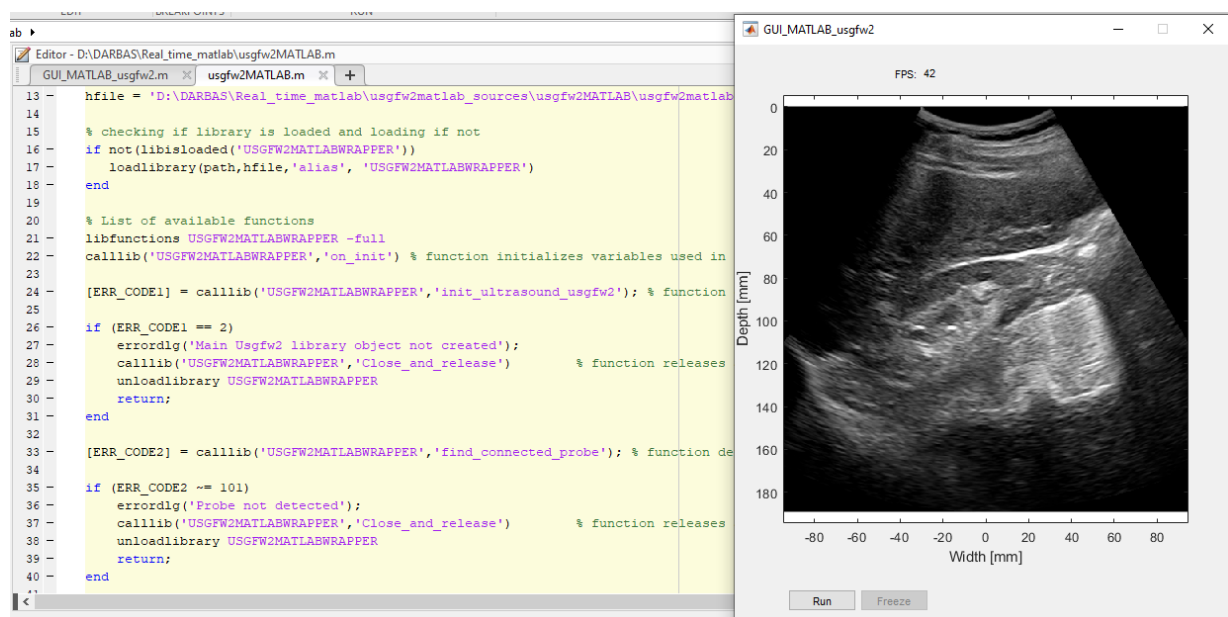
EDIT BREAKPOINTS RUN

ab ▸

Editor - D:\DARBAS\Real_time_matlab\usgfw2MATLAB.m

GUI_MATLAB_usgfw2.m × usgfw2MATLAB.m × +

13 - hfile = 'D:\DARBAS\Real_time_matlab\usgfw2matlab_sources\usgfw2MATLAB\usgfw2matlab
14
15 % checking if library is loaded and loading if not
16 - if not(libisloaded('USGFW2MATLABWRAPPER'))
17 - loadlibrary(path,hfile,'alias', 'USGFW2MATLABWRAPPER')
18 - end
19
20 % List of available functions
21 - libfunctions USGFW2MATLABWRAPPER -full
22 - calllib('USGFW2MATLABWRAPPER','on_init') % function initializes variables used in
23
24 - [ERR_CODE1] = calllib('USGFW2MATLABWRAPPER','init_ultrasound_usgfw2'); % function
25
26 - if (ERR_CODE1 == 2)
27 - errordlg('Main Usgfw2 library object not created');
28 - calllib('USGFW2MATLABWRAPPER','Close_and_release') % function releases
29 - unloadlibrary USGFW2MATLABWRAPPER
30 - return;
31 - end
32
33 - [ERR_CODE2] = calllib('USGFW2MATLABWRAPPER','find_connected_probe'); % function de
34
35 - if (ERR_CODE2 ~= 101)
36 - errordlg('Probe not detected');
37 - calllib('USGFW2MATLABWRAPPER','Close_and_release') % function releases
38 - unloadlibrary USGFW2MATLABWRAPPER
39 - return;
40 - end

GUI_MATLAB_usgfw2

FPS: 42

0
20
40
60
80
100
120
140
160
180
Depth [mm]

-80 -60 -40 -20 0 20 40 60 80
Width [mm]

Run Freeze